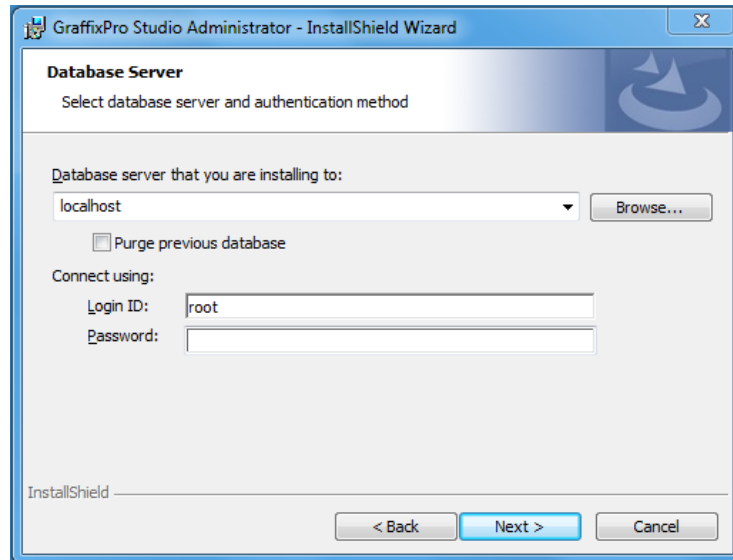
GraffixPro Studio Administrator - InstallShield Wizard

X

Database Server

Select database server and authentication method

Database server that you are installing to:

localhost

Browse...

Purge previous database

Connect using:

Login ID: root

Password:

InstallShield

< Back

Next >

Cancel